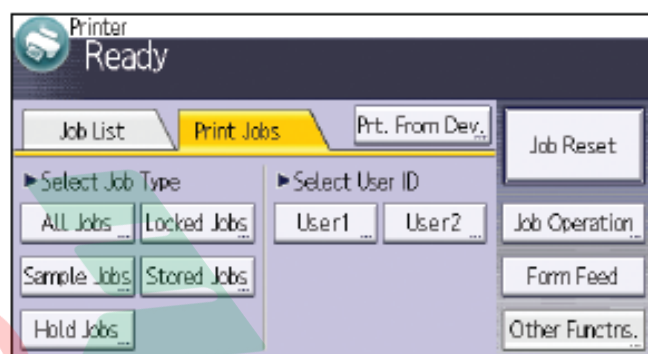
Printer
Ready

Job List
Print Jobs
Prt. From Dev.
Job Reset

►Select Job Type
►Select User ID

All Jobs
Locked Jobs
User1
User2
Job Operation

Sample Jobs
Stored Jobs
Form Feed

Hold Jobs
Other Functns.